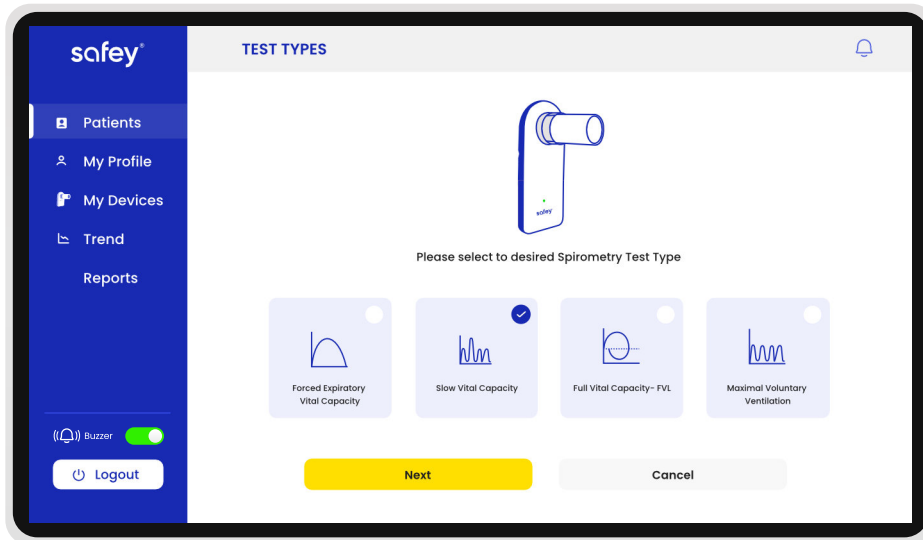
safey®

Patients
My Profile
My Devices
Trend
Reports

Buzzer

Logout

TEST TYPES

safey

Please select to desired Spirometry Test Type

Forced Expiratory Vital Capacity

Slow Vital Capacity

Full Vital Capacity- FVL

Maximal Voluntary Ventilation

Next

Cancel